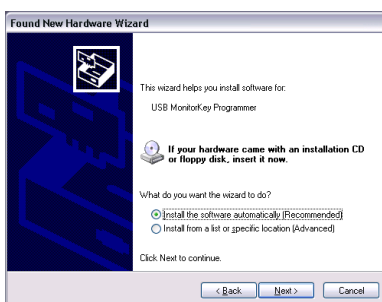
Found New Hardware Wizard

This wizard helps you install software for:

USB MonitorKey Programmer

If your hardware came with an installation CD or floppy disk, insert it now.

What do you want the wizard to do?

Install the software automatically (Recommended)

Install from a list or specific location (Advanced)

Click Next to continue.

< Back

Next >

Cancel